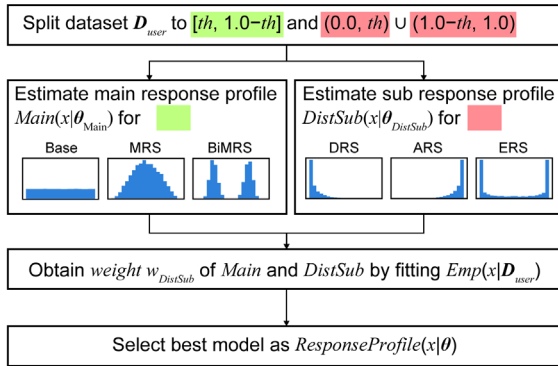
Split dataset $\boldsymbol{D}_{user}$ to [$th$, 1.0−$th$] and (0.0, $th$) ∪ (1.0−$th$, 1.0)

Estimate main response profile $Main(x|\boldsymbol{\theta}_{\text{Main}})$ for

Base

MRS

BiMRS

Estimate sub response profile $DistSub(x|\boldsymbol{\theta}_{DistSub})$ for

DRS

ARS

ERS

Obtain $weight\ w_{DistSub}$ of $Main$ and $DistSub$ by fitting $Emp(x|\boldsymbol{D}_{\text{user}})$

Select best model as $ResponseProfile(x|\boldsymbol{\theta})$